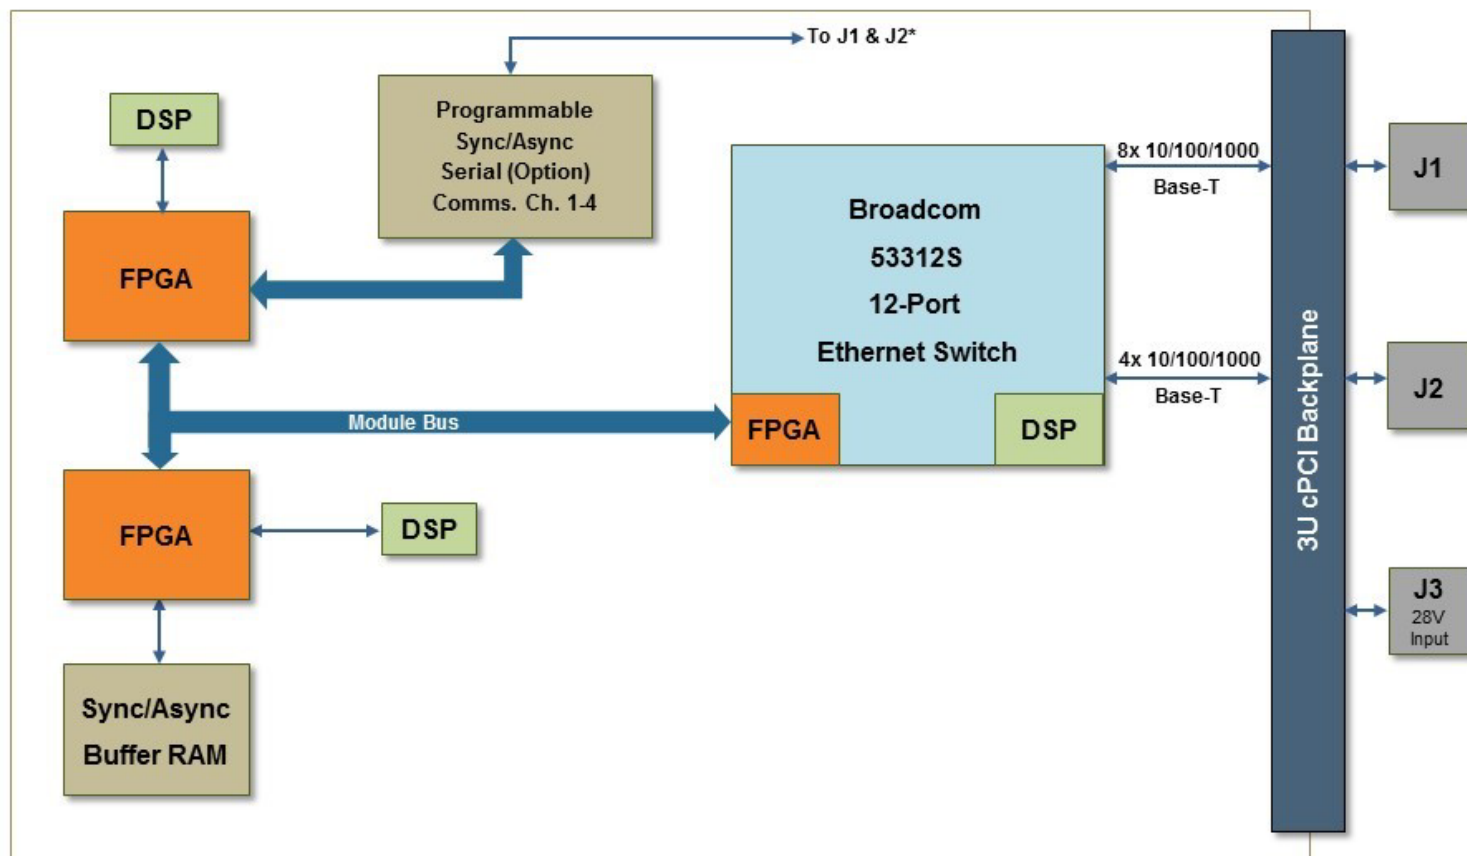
To J1 & J2*

DSP

Programmable Sync/Async Serial (Option) Comms. Ch. 1-4

FPGA

Broadcom 53312S 12-Port Ethernet Switch

8x 10/100/1000 Base-T

4x 10/100/1000 Base-T

Module Bus

FPGA

DSP

FPGA

DSP

Sync/Async Buffer RAM

3U cPCI Backplane

J1

J2

J3
28V
Input